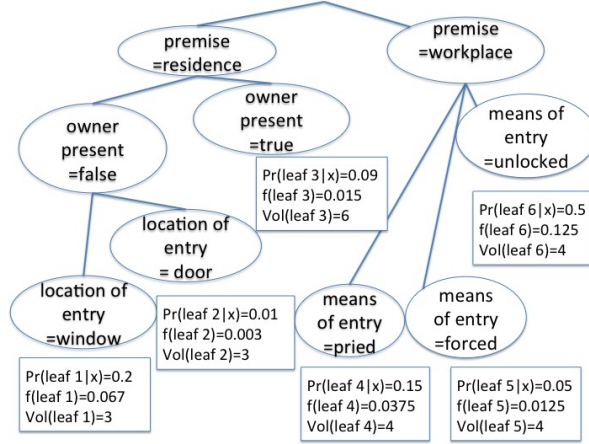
premise
=residence

premise
=workplace

owner
present
=true

owner
present
=false

means of
entry
=unlocked

Pr(leaf 3|x)=0.09
f(leaf 3)=0.015
Vol(leaf 3)=6

location of
entry
= door

Pr(leaf 6|x)=0.5
f(leaf 6)=0.125
Vol(leaf 6)=4

location of
entry
=window

Pr(leaf 2|x)=0.01
f(leaf 2)=0.003
Vol(leaf 2)=3

means
of entry
=pried

means
of entry
=forced

Pr(leaf 1|x)=0.2
f(leaf 1)=0.067
Vol(leaf 1)=3

Pr(leaf 4|x)=0.15
f(leaf 4)=0.0375
Vol(leaf 4)=4

Pr(leaf 5|x)=0.05
f(leaf 5)=0.0125
Vol(leaf 5)=4